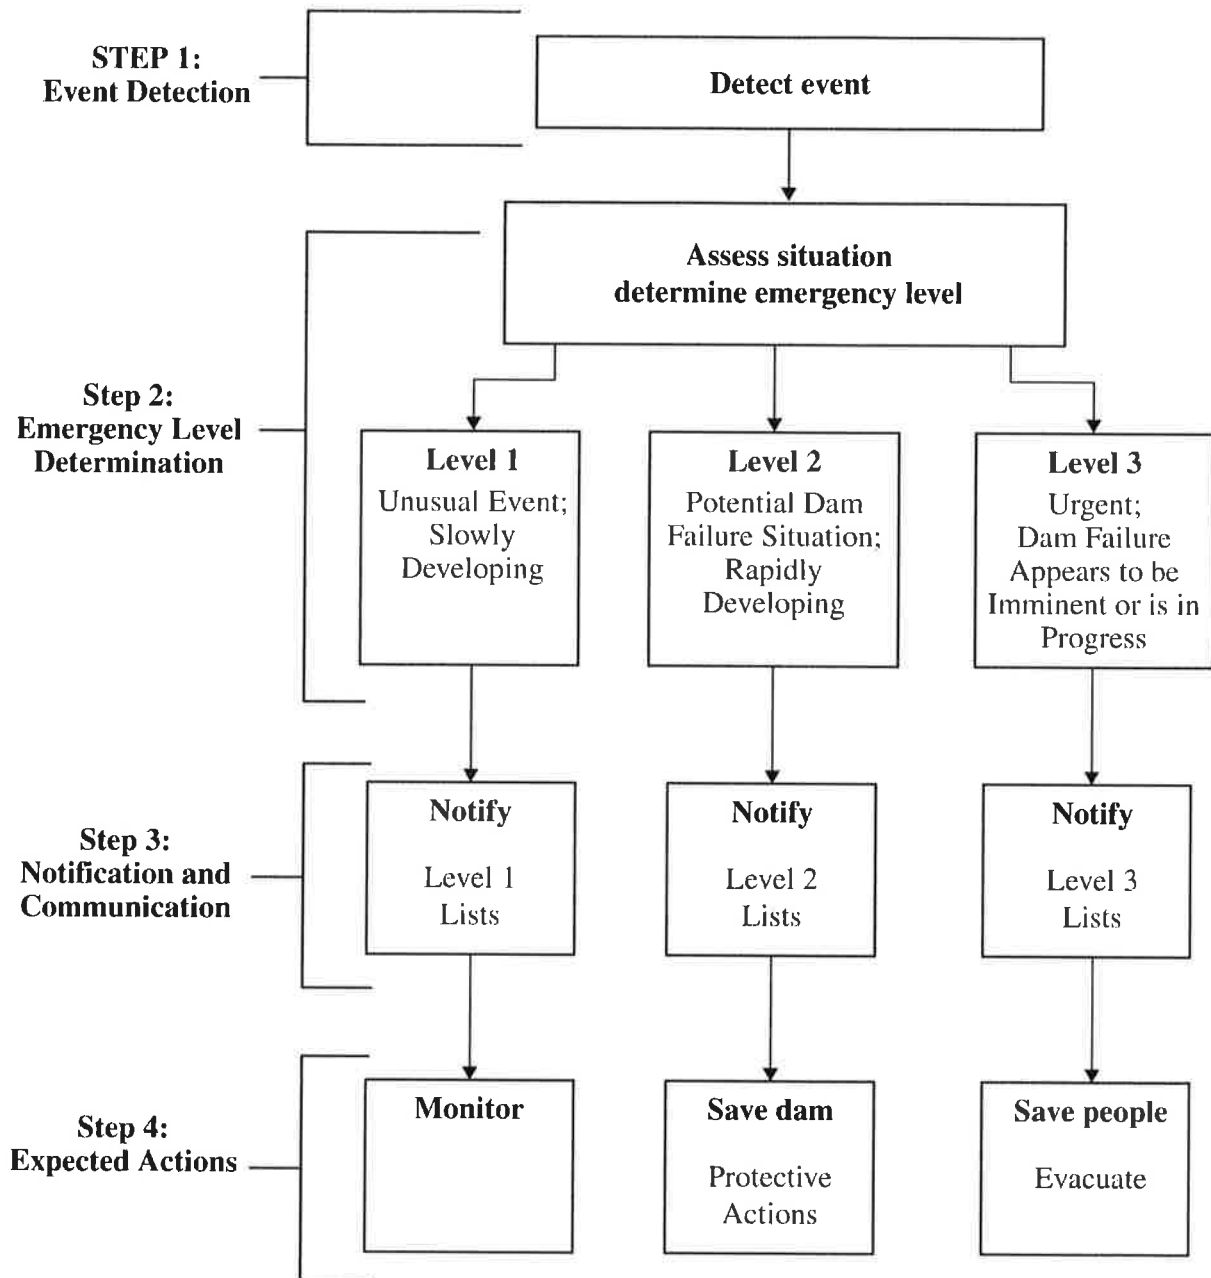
STEP 1:
Event Detection

Detect event

Step 2:
Emergency Level Determination

Assess situation
determine emergency level

Level 1
Unusual Event; Slowly Developing

Level 2
Potential Dam Failure Situation; Rapidly Developing

Level 3
Urgent; Dam Failure Appears to be Imminent or is in Progress

Step 3:
Notification and Communication

Notify
Level 1 Lists

Notify
Level 2 Lists

Notify
Level 3 Lists

Step 4:
Expected Actions

Monitor

Save dam
Protective Actions

Save people
Evacuate